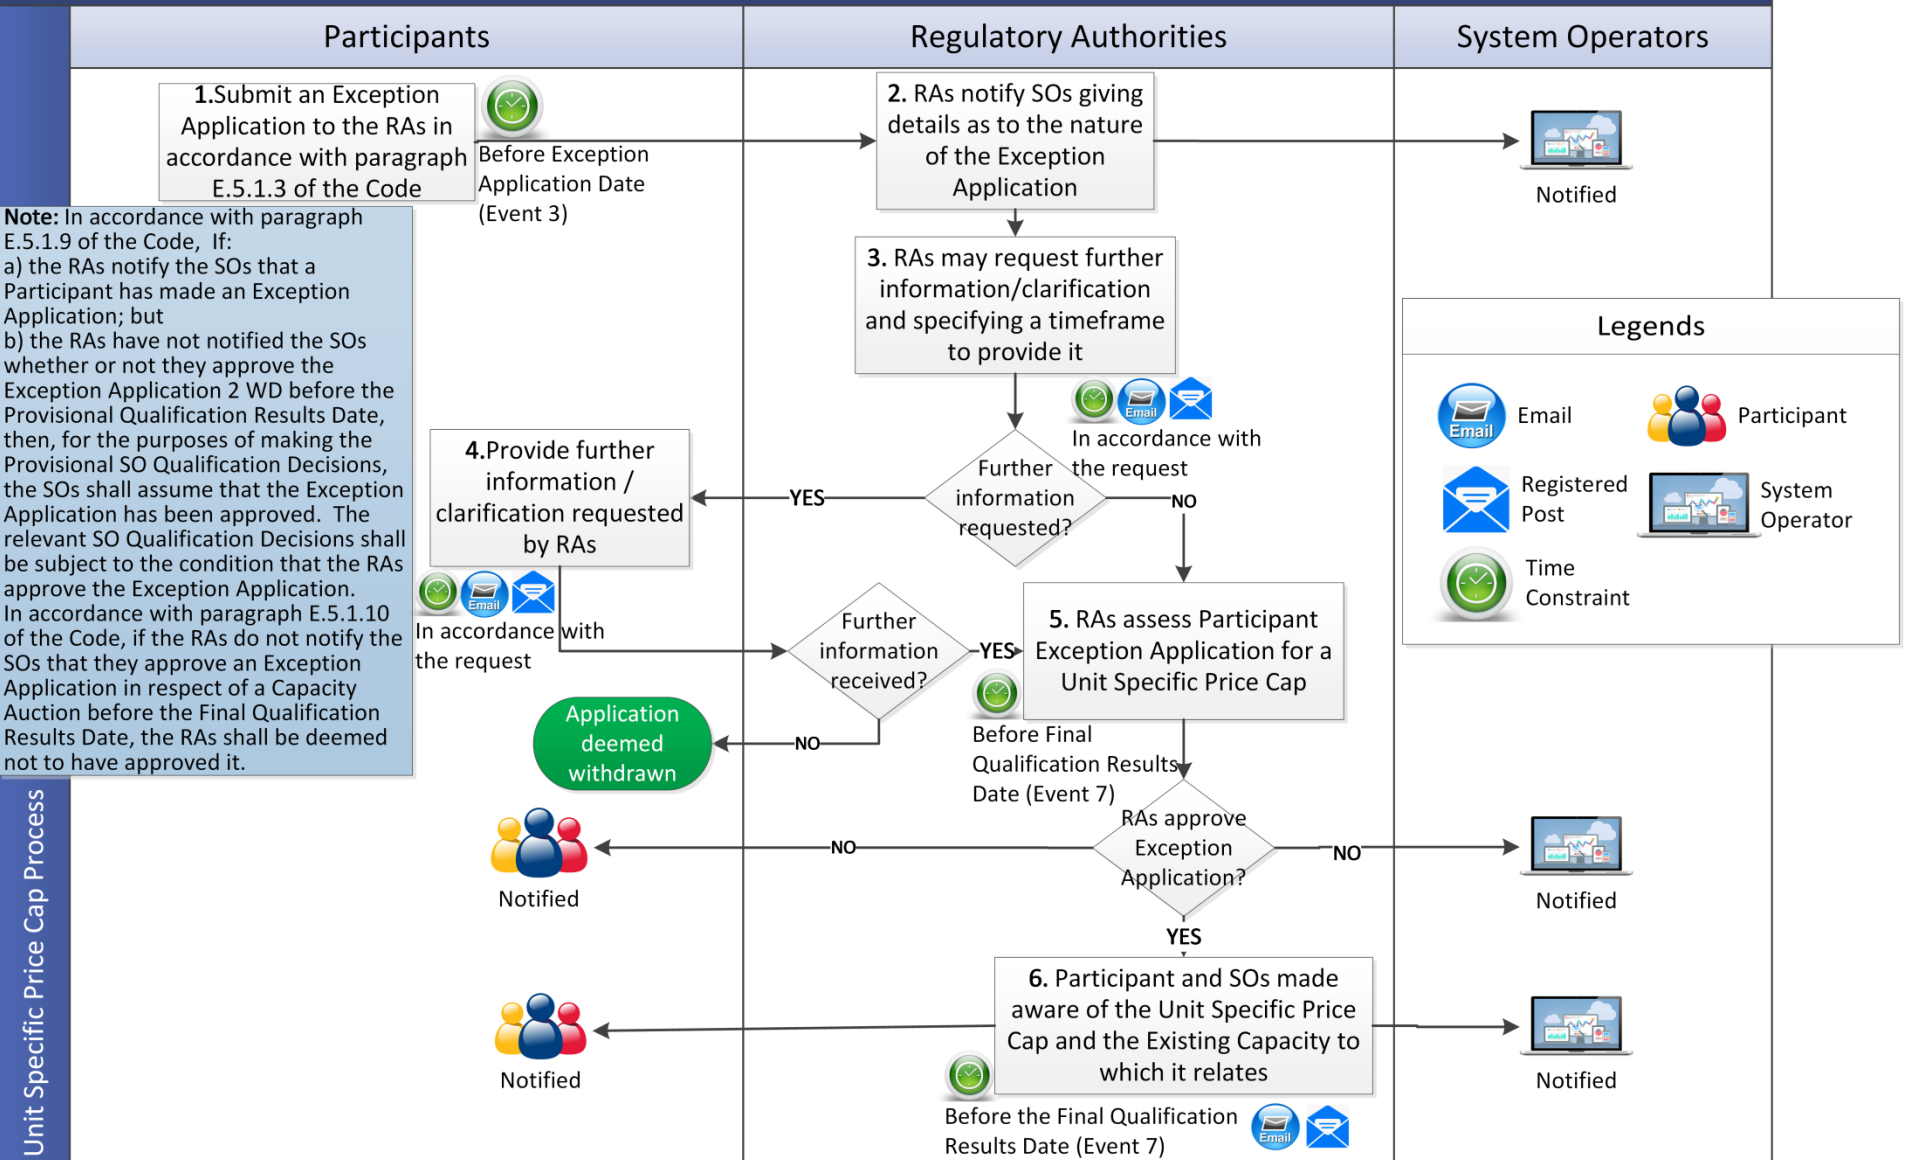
Participants

Regulatory Authorities

System Operators

Unit Specific Price Cap Process

1.Submit an Exception Application to the RAs in accordance with paragraph E.5.1.3 of the Code

Before Exception Application Date (Event 3)

2. RAs notify SOs giving details as to the nature of the Exception Application

Notified

Note: In accordance with paragraph E.5.1.9 of the Code, If:
a) the RAs notify the SOs that a Participant has made an Exception Application; but
b) the RAs have not notified the SOs whether or not they approve the Exception Application 2 WD before the Provisional Qualification Results Date, then, for the purposes of making the Provisional SO Qualification Decisions, the SOs shall assume that the Exception Application has been approved. The relevant SO Qualification Decisions shall be subject to the condition that the RAs approve the Exception Application.
In accordance with paragraph E.5.1.10 of the Code, if the RAs do not notify the SOs that they approve an Exception Application in respect of a Capacity Auction before the Final Qualification Results Date, the RAs shall be deemed not to have approved it.

3. RAs may request further information/clarification and specifying a timeframe to provide it

Email

In accordance with the request

Legends

Email

Participant

Registered Post

System Operator

Time Constraint

4.Provide further information / clarification requested by RAs

YES

Further information requested?

NO

Email

In accordance with the request

Further information received?

YES

5. RAs assess Participant Exception Application for a Unit Specific Price Cap

Application deemed withdrawn

NO

Before Final Qualification Results Date (Event 7)

RAs approve Exception Application?

NO

NO

Notified

Notified

YES

6. Participant and SOs made aware of the Unit Specific Price Cap and the Existing Capacity to which it relates

Notified

Notified

Before the Final Qualification Results Date (Event 7)

Email